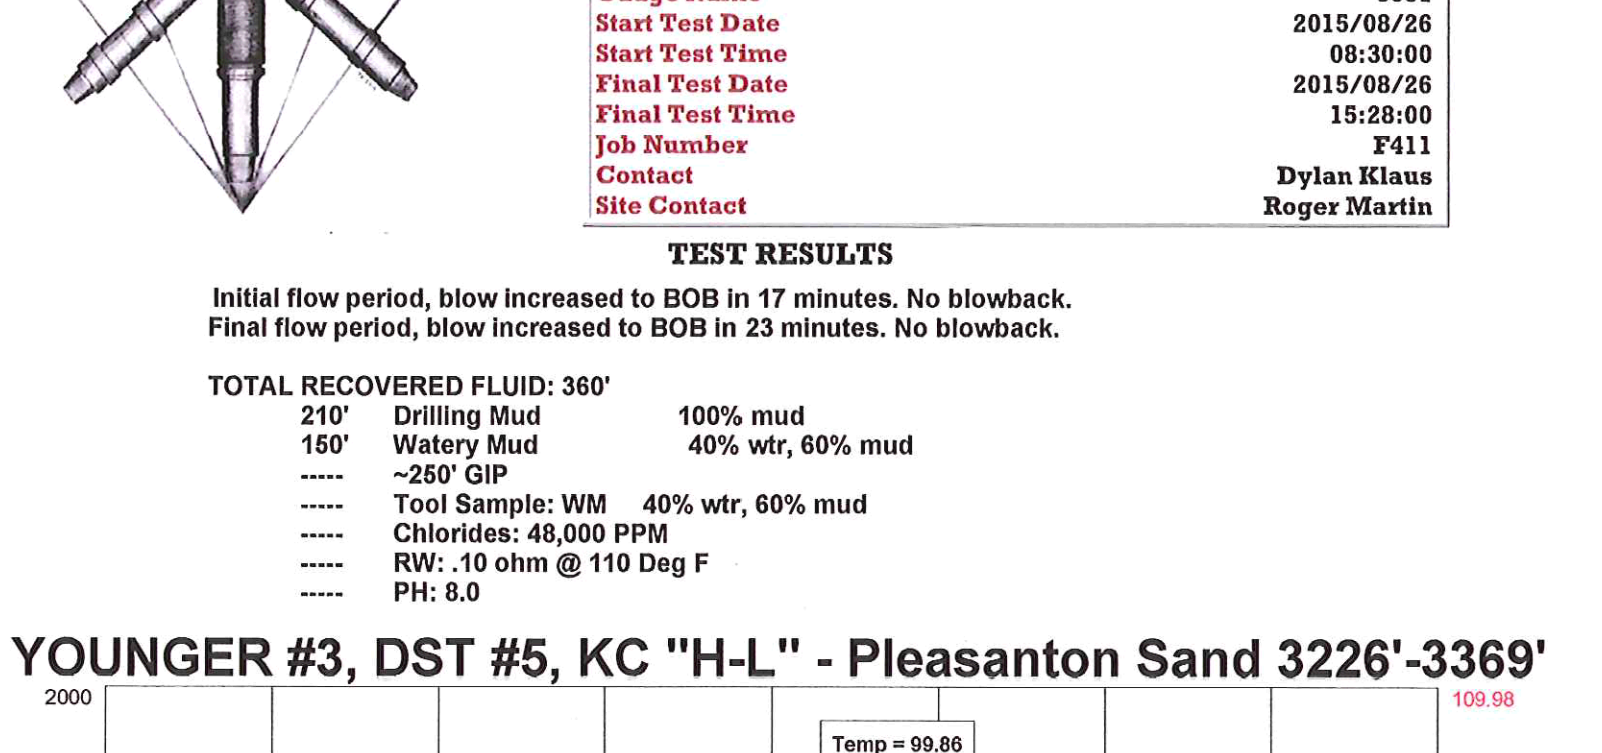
| | |
|---|---|
| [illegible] | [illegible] |
| Start Test Date | 2015/08/26 |
| Start Test Time | 08:30:00 |
| Final Test Date | 2015/08/26 |
| Final Test Time | 15:28:00 |
| Job Number | F411 |
| Contact | Dylan Klaus |
| Site Contact | Roger Martin |

TEST RESULTS

Initial flow period, blow increased to BOB in 17 minutes. No blowback.
Final flow period, blow increased to BOB in 23 minutes. No blowback.

TOTAL RECOVERED FLUID: 360'
210' Drilling Mud 100% mud
150' Watery Mud 40% wtr, 60% mud
----- ~250' GIP
----- Tool Sample: WM 40% wtr, 60% mud
----- Chlorides: 48,000 PPM
----- RW: .10 ohm @ 110 Deg F
----- PH: 8.0

YOUNGER #3, DST #5, KC "H-L" - Pleasanton Sand 3226'-3369'

2000

109.98

Temp = 99.86